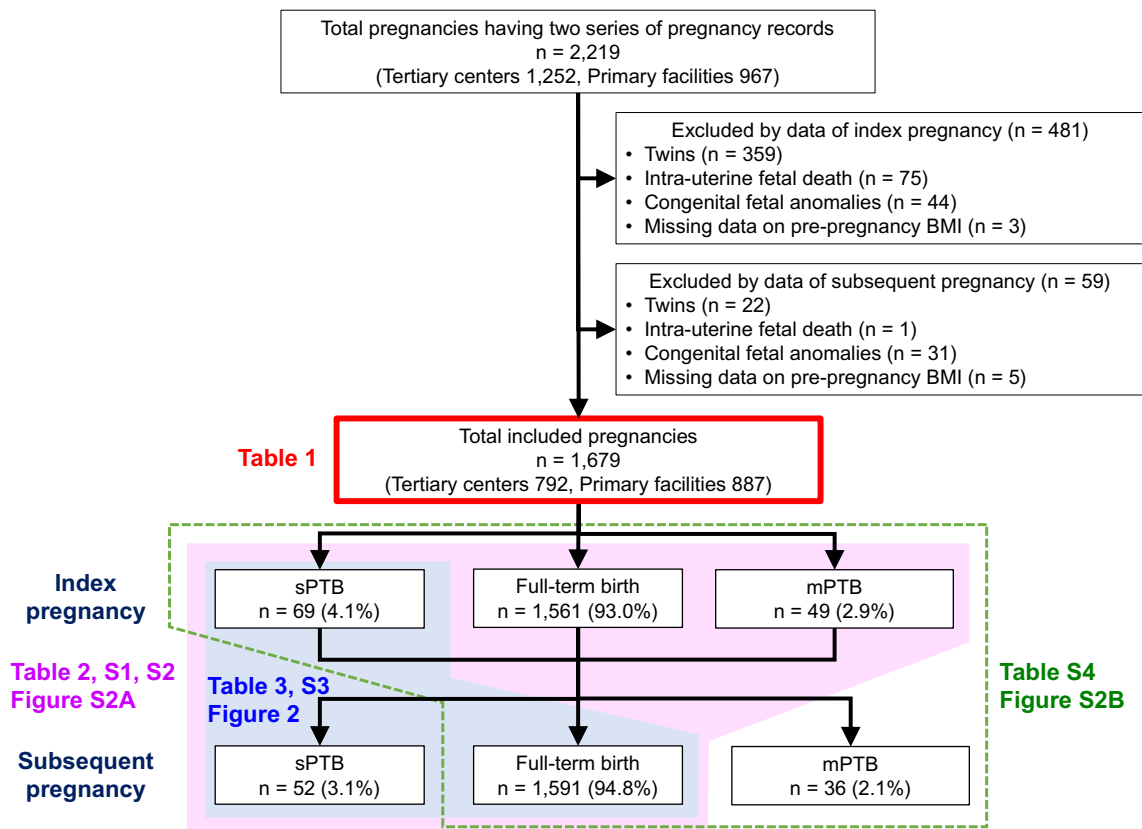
Total pregnancies having two series of pregnancy records
n = 2,219
(Tertiary centers 1,252, Primary facilities 967)

Excluded by data of index pregnancy (n = 481)
• Twins (n = 359)
• Intra-uterine fetal death (n = 75)
• Congenital fetal anomalies (n = 44)
• Missing data on pre-pregnancy BMI (n = 3)

Excluded by data of subsequent pregnancy (n = 59)
• Twins (n = 22)
• Intra-uterine fetal death (n = 1)
• Congenital fetal anomalies (n = 31)
• Missing data on pre-pregnancy BMI (n = 5)

Table 1

Total included pregnancies
n = 1,679
(Tertiary centers 792, Primary facilities 887)

Index pregnancy

sPTB
n = 69 (4.1%)

Full-term birth
n = 1,561 (93.0%)

mPTB
n = 49 (2.9%)

Table 2, S1, S2
Figure S2A

Table 3, S3
Figure 2

Table S4
Figure S2B

Subsequent pregnancy

sPTB
n = 52 (3.1%)

Full-term birth
n = 1,591 (94.8%)

mPTB
n = 36 (2.1%)